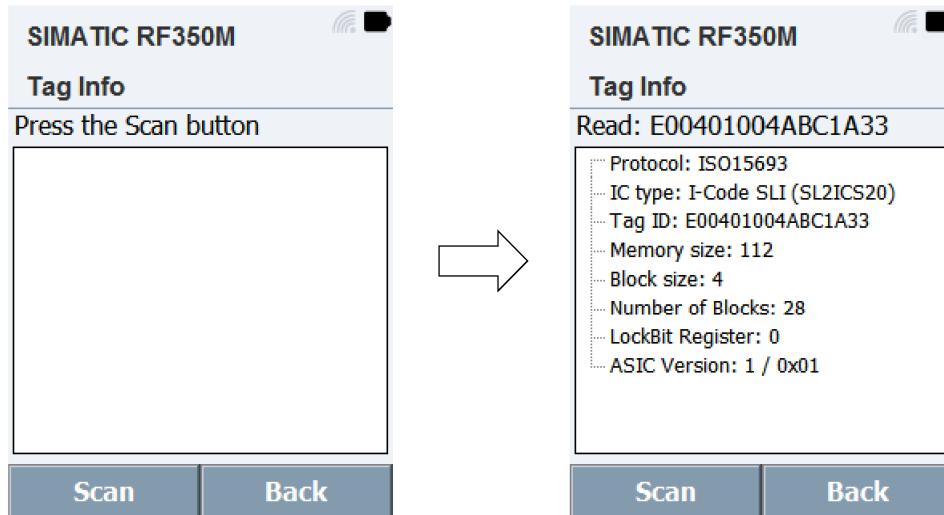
SIMATIC RF350M

Tag Info

Press the Scan button

Scan Back

SIMATIC RF350M

Tag Info

Read: E00401004ABC1A33

Protocol: ISO15693
IC type: I-Code SLI (SL2ICS20)
Tag ID: E00401004ABC1A33
Memory size: 112
Block size: 4
Number of Blocks: 28
LockBit Register: 0
ASIC Version: 1 / 0x01

Scan Back